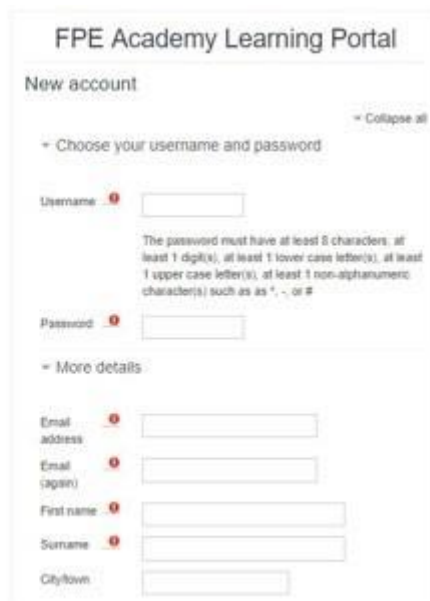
FPE Academy Learning Portal

New account

Collapse all

Choose your username and password

Username

The password must have at least 8 characters, at least 1 digit(s), at least 1 lower case letter(s), at least 1 upper case letter(s), at least 1 non-alphanumeric character(s) such as as *, -, or #

Password

More details

Email address

Email (again)

First name

Surname

City/town